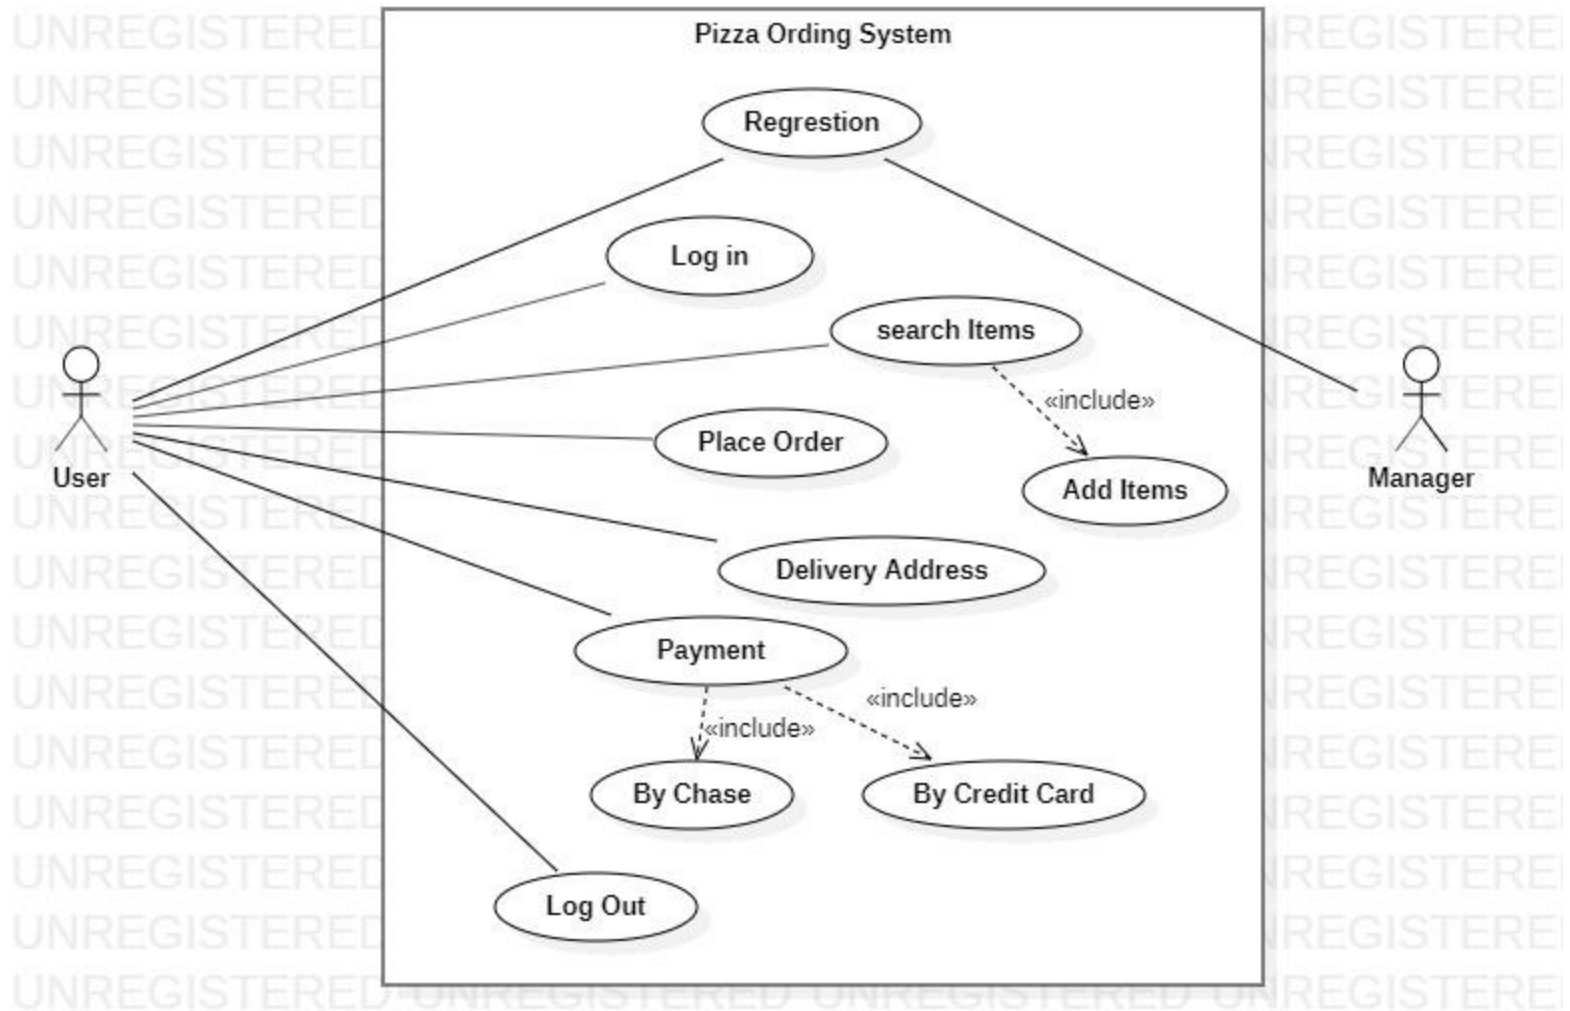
Pizza Ording System

Regrestion

Log in

search Items

«include»

Place Order

Add Items

Delivery Address

Payment

«include»

«include»

By Chase

By Credit Card

Log Out

User

Manager

UNREGISTERED UNREGISTERED UNREGISTERED UNREGISTERED